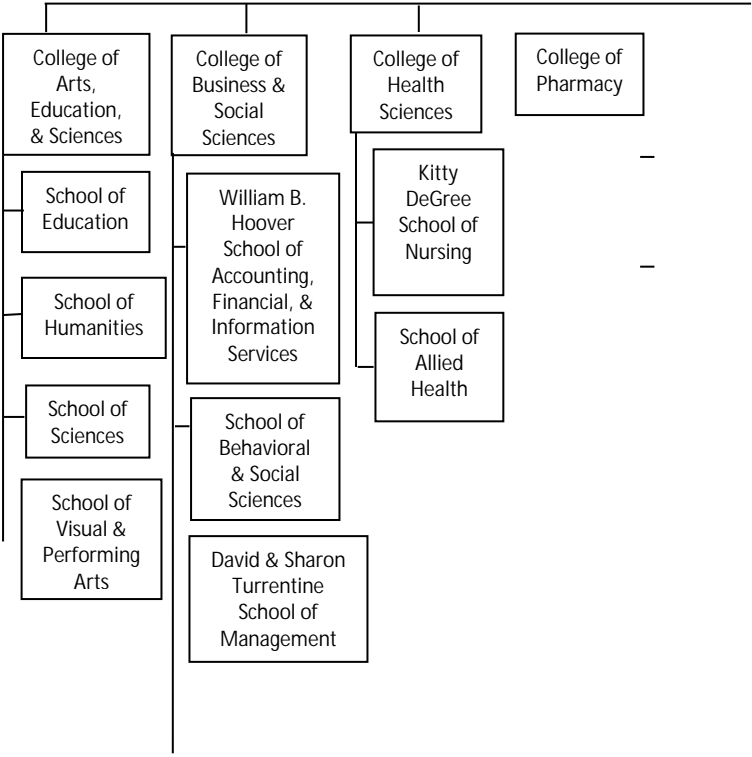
College of Arts, Education, & Sciences

School of Education

School of Humanities

School of Sciences

School of Visual & Performing Arts

College of Business & Social Sciences

William B. Hoover School of Accounting, Financial, & Information Services

School of Behavioral & Social Sciences

David & Sharon Turrentine School of Management

College of Health Sciences

Kitty DeGree School of Nursing

School of Allied Health

College of Pharmacy